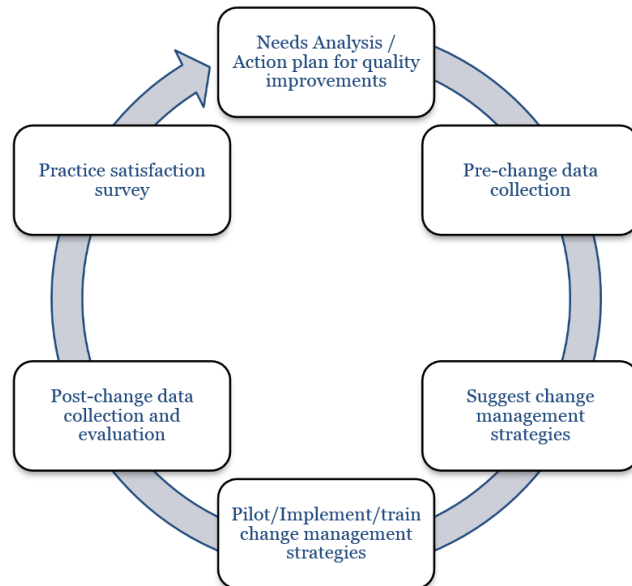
Needs Analysis / Action plan for quality improvements

Pre-change data collection

Suggest change management strategies

Pilot/Implement/train change management strategies

Post-change data collection and evaluation

Practice satisfaction survey